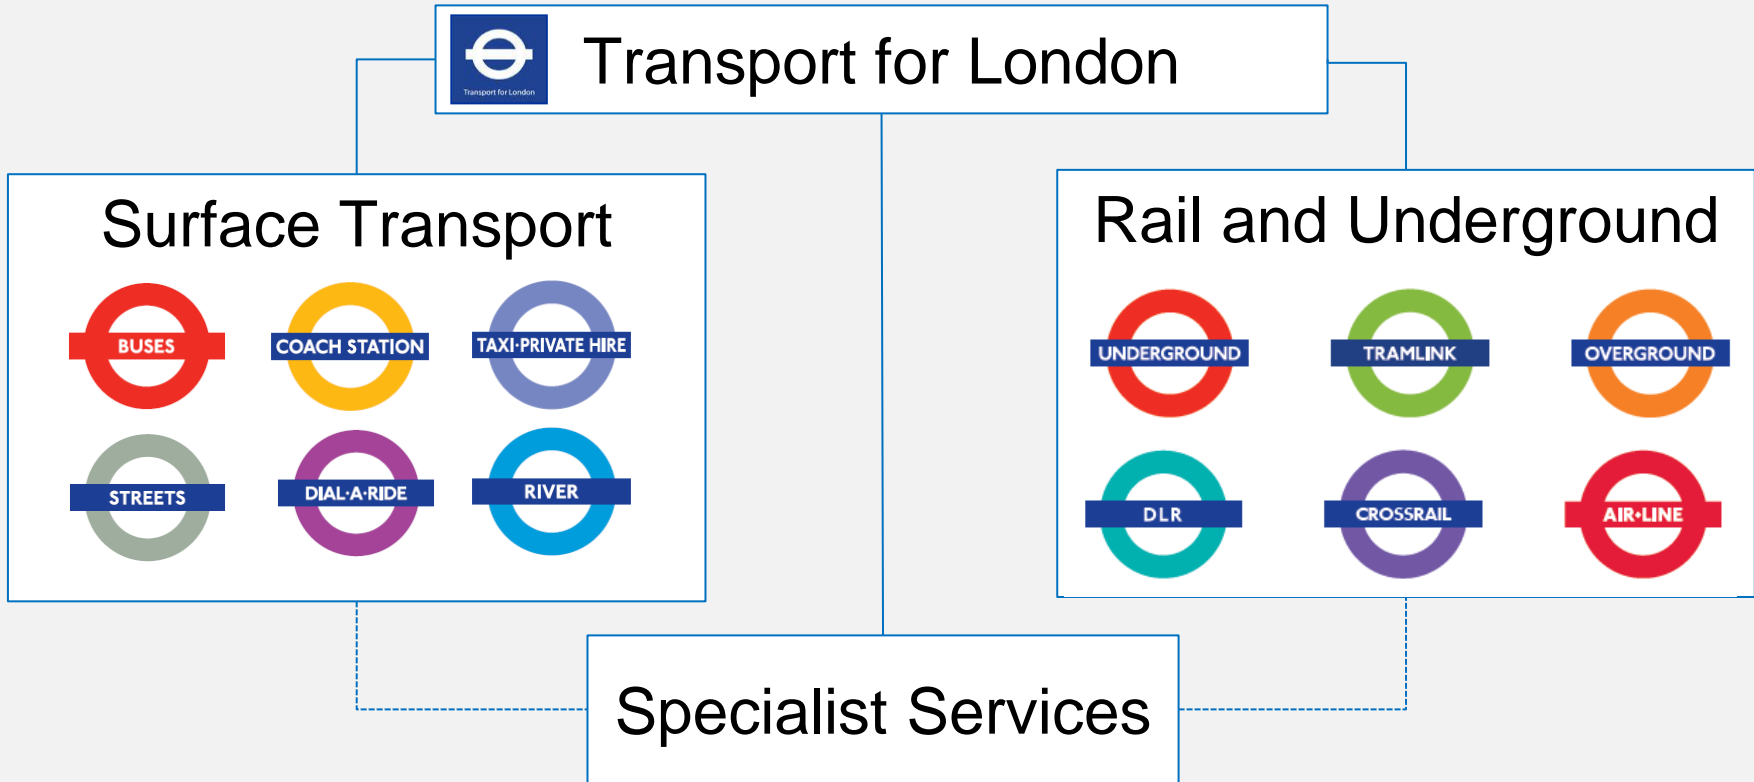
Transport for London

Transport for London

Surface Transport

BUSES

COACH STATION

TAXI·PRIVATE HIRE

STREETS

DIAL·A·RIDE

RIVER

Rail and Underground

UNDERGROUND

TRAMLINK

OVERGROUND

DLR

CROSSRAIL

AIR·LINE

Specialist Services